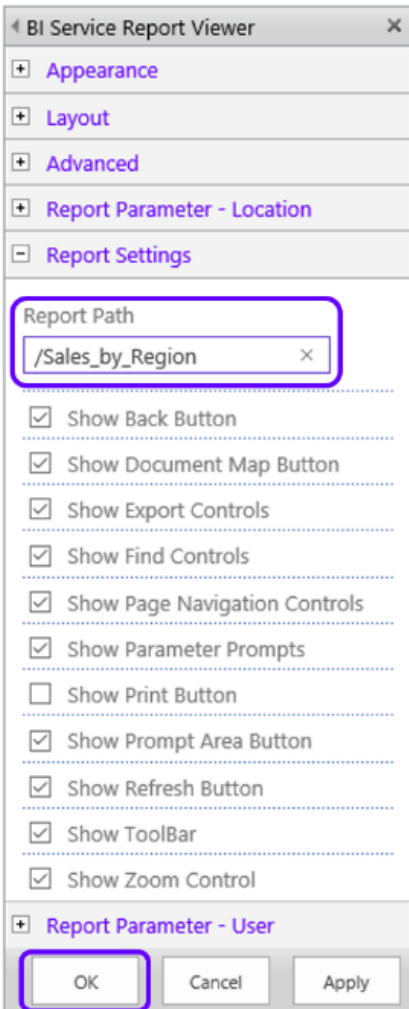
BI Service Report Viewer ×

Appearance

Layout

Advanced

Report Parameter - Location

Report Settings

Report Path

/Sales_by_Region ×

Show Back Button

Show Document Map Button

Show Export Controls

Show Find Controls

Show Page Navigation Controls

Show Parameter Prompts

Show Print Button

Show Prompt Area Button

Show Refresh Button

Show ToolBar

Show Zoom Control

Report Parameter - User

OK Cancel Apply